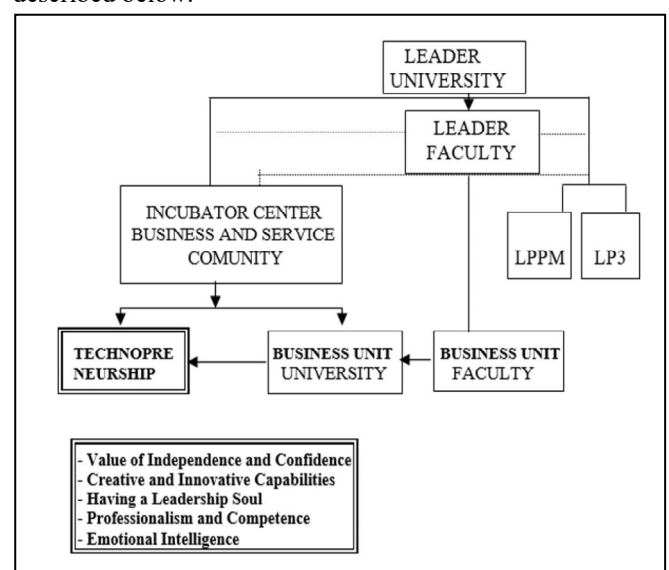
described below:

LEADER UNIVERSITY

LEADER FACULTY

INCUBATOR CENTER BUSINESS AND SERVICE COMUNITY

LPPM

LP3

TECHNOPRE NEURSHIP

BUSINESS UNIT UNIVERSITY

BUSINESS UNIT FACULTY

- Value of Independence and Confidence
- Creative and Innovative Capabilities
- Having a Leadership Soul
- Professionalism and Competence
- Emotional Intelligence